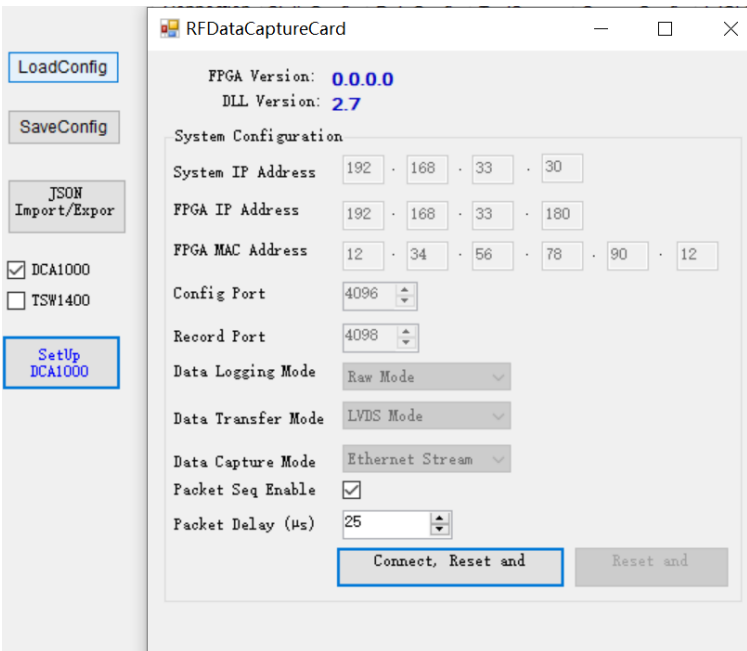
LoadConfig

SaveConfig

JSON Import/Expor

DCA1000

TSW1400

SetUp DCA1000

RFDataCaptureCard

FPGA Version: 0.0.0.0
DLL Version: 2.7

System Configuration

| | | | | | | |
|---|---|---|---|---|---|---|
| System IP Address | 192 | 168 | 33 | 30 | | |
| FPGA IP Address | 192 | 168 | 33 | 180 | | |
| FPGA MAC Address | 12 | 34 | 56 | 78 | 90 | 12 |

Config Port 4096

Record Port 4098

Data Logging Mode Raw Mode

Data Transfer Mode LVDS Mode

Data Capture Mode Ethernet Stream

Packet Seq Enable

Packet Delay (μs) 25

Connect, Reset and

Reset and